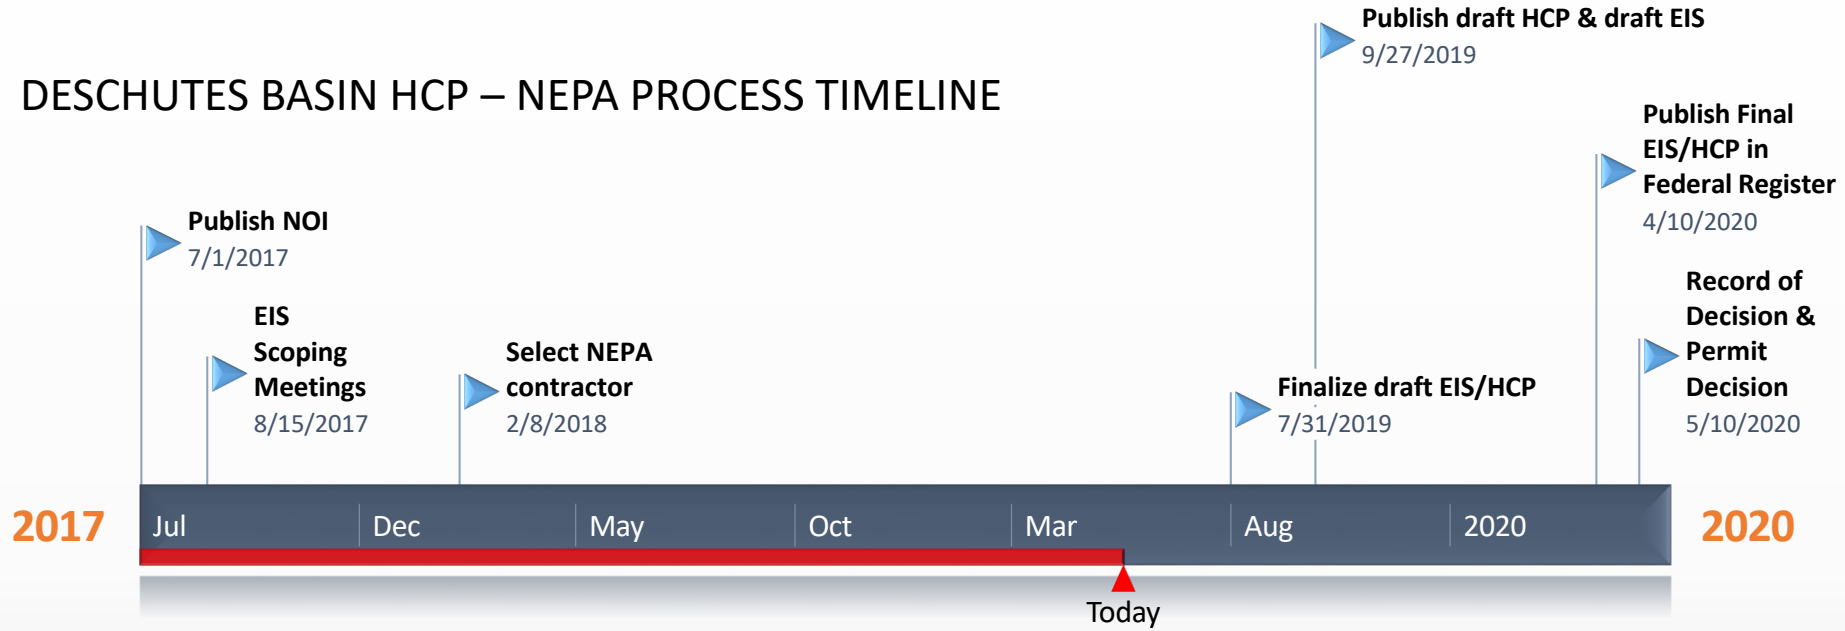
DESCHUTES BASIN HCP – NEPA PROCESS TIMELINE

Publish NOI
7/1/2017

EIS Scoping Meetings
8/15/2017

Select NEPA contractor
2/8/2018

Finalize draft EIS/HCP
7/31/2019

Publish draft HCP & draft EIS
9/27/2019

Publish Final EIS/HCP in Federal Register
4/10/2020

Record of Decision & Permit Decision
5/10/2020

2017 Jul Dec May Oct Mar Aug 2020 2020

Today